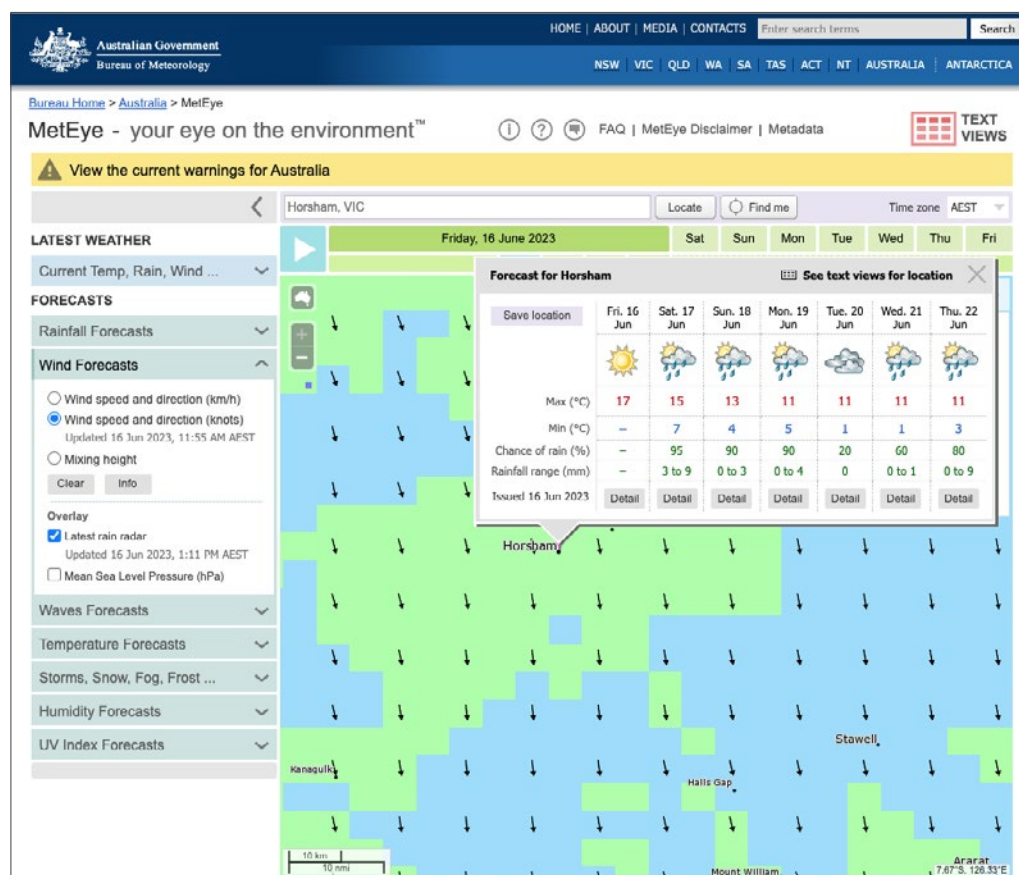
Australian Government
Bureau of Meteorology

HOME | ABOUT | MEDIA | CONTACTS Enter search terms Search

NSW | VIC | QLD | WA | SA | TAS | ACT | NT | AUSTRALIA | ANTARCTICA

Bureau Home > Australia > MetEye

MetEye - your eye on the environment™

FAQ | MetEye Disclaimer | Metadata

TEXT VIEWS

View the current warnings for Australia

Horsham, VIC Locate Find me Time zone AEST

LATEST WEATHER

Current Temp, Rain, Wind ...

FORECASTS

Rainfall Forecasts

Wind Forecasts

Wind speed and direction (km/h)
Wind speed and direction (knots)
Updated 16 Jun 2023, 11:55 AM AEST
Mixing height
Clear Info

Overlay
Latest rain radar
Updated 16 Jun 2023, 1:11 PM AEST
Mean Sea Level Pressure (hPa)

Waves Forecasts
Temperature Forecasts
Storms, Snow, Fog, Frost ...
Humidity Forecasts
UV Index Forecasts

Friday, 16 June 2023 Sat Sun Mon Tue Wed Thu Fri

Forecast for Horsham

See text views for location

| Save location | Fri. 16 Jun | Sat. 17 Jun | Sun. 18 Jun | Mon. 19 Jun | Tue. 20 Jun | Wed. 21 Jun | Thu. 22 Jun |
|---|---|---|---|---|---|---|---|
| Max (°C) | 17 | 15 | 13 | 11 | 11 | 11 | 11 |
| Min (°C) | – | 7 | 4 | 5 | 1 | 1 | 3 |
| Chance of rain (%) | – | 95 | 90 | 90 | 20 | 60 | 80 |
| Rainfall range (mm) | – | 3 to 9 | 0 to 3 | 0 to 4 | 0 | 0 to 1 | 0 to 9 |
| Issued 16 Jun 2023 | Detail | Detail | Detail | Detail | Detail | Detail | Detail |

Horsham
Stawell
Kanagulk
Halls Gap
Mount William
Ararat
10 km
10 nmi
7.67°S, 126.33°E